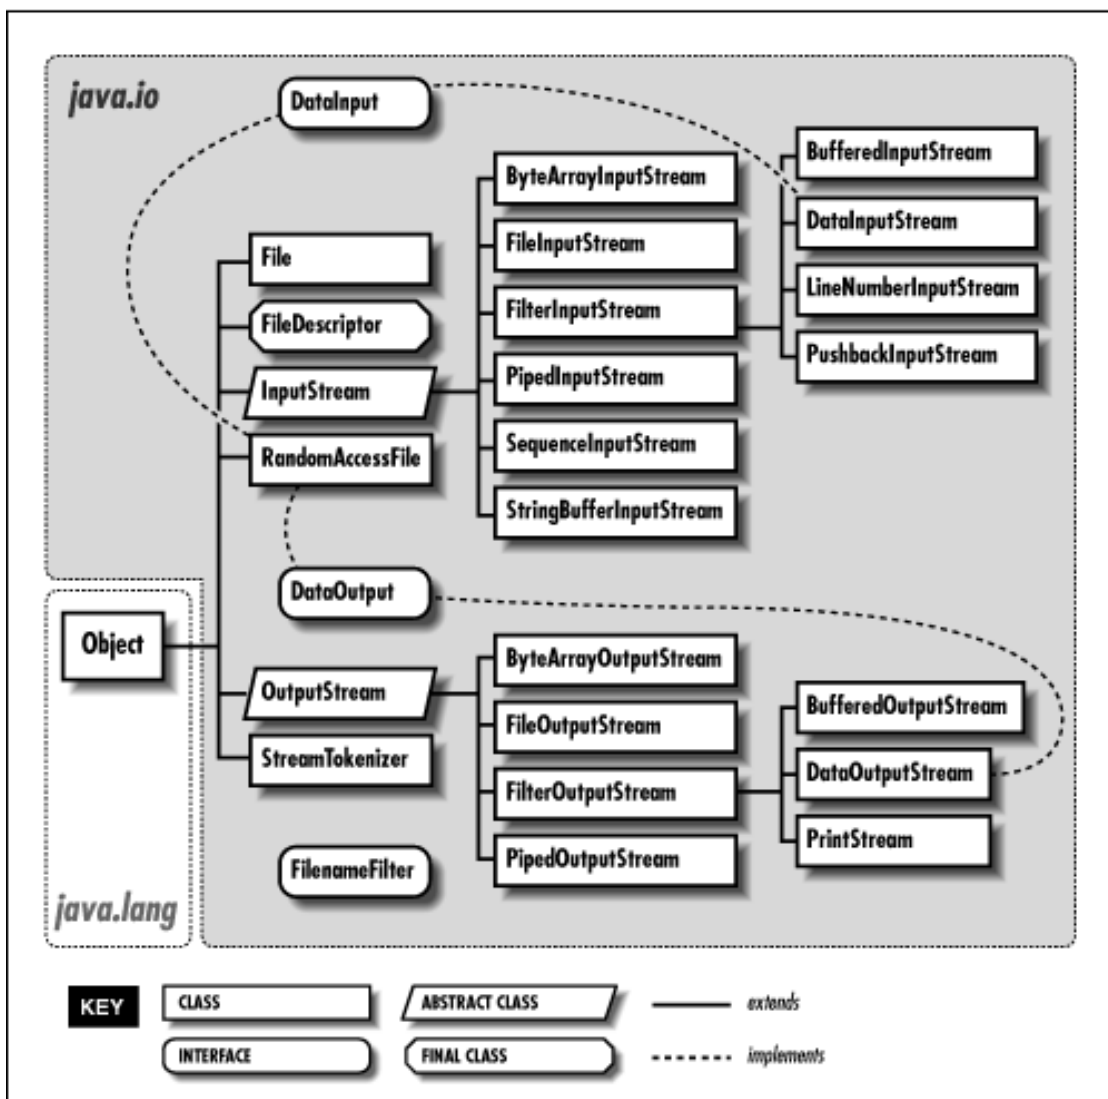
java.io

DataInput

File

FileDescriptor

InputStream

RandomAccessFile

ByteArrayInputStream

FileInputStream

FilterInputStream

PipedInputStream

SequenceInputStream

StringBufferInputStream

BufferedInputStream

DataInputStream

LineNumberInputStream

PushbackInputStream

DataOutput

Object

OutputStream

StreamTokenizer

ByteArrayOutputStream

FileOutputStream

FilterOutputStream

PipedOutputStream

BufferedOutputStream

DataOutputStream

PrintStream

FilenameFilter

java.lang

KEY

CLASS

ABSTRACT CLASS

extends

INTERFACE

FINAL CLASS

implements